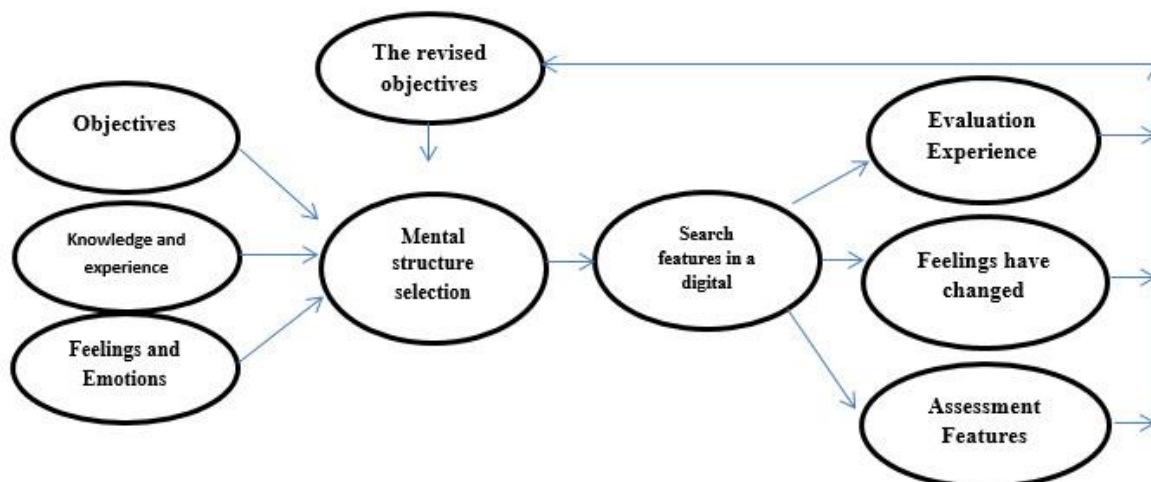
The revised objectives

Objectives

Knowledge and experience

Feelings and Emotions

Mental structure selection

Search features in a digital

Evaluation Experience

Feelings have changed

Assessment Features